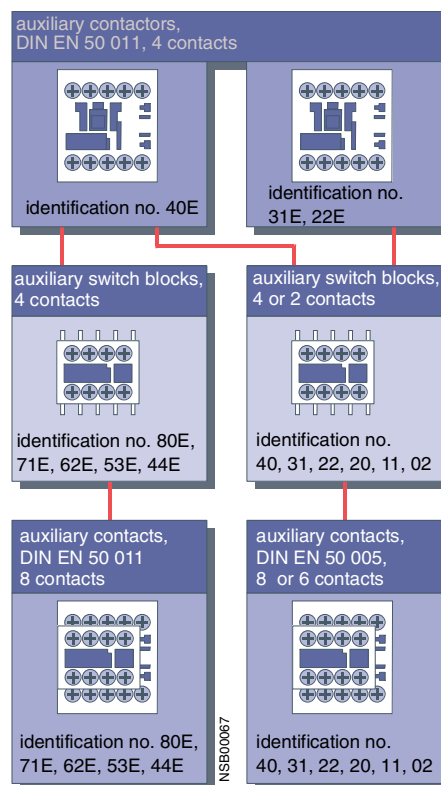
auxiliary contactors, DIN EN 50 011, 4 contacts

identification no. 40E

identification no. 31E, 22E

auxiliary switch blocks, 4 contacts

identification no. 80E, 71E, 62E, 53E, 44E

auxiliary switch blocks, 4 or 2 contacts

identification no. 40, 31, 22, 20, 11, 02

auxiliary contacts, DIN EN 50 011 8 contacts

identification no. 80E, 71E, 62E, 53E, 44E

auxiliary contacts, DIN EN 50 005, 8 or 6 contacts

identification no. 40, 31, 22, 20, 11, 02

NSB00067